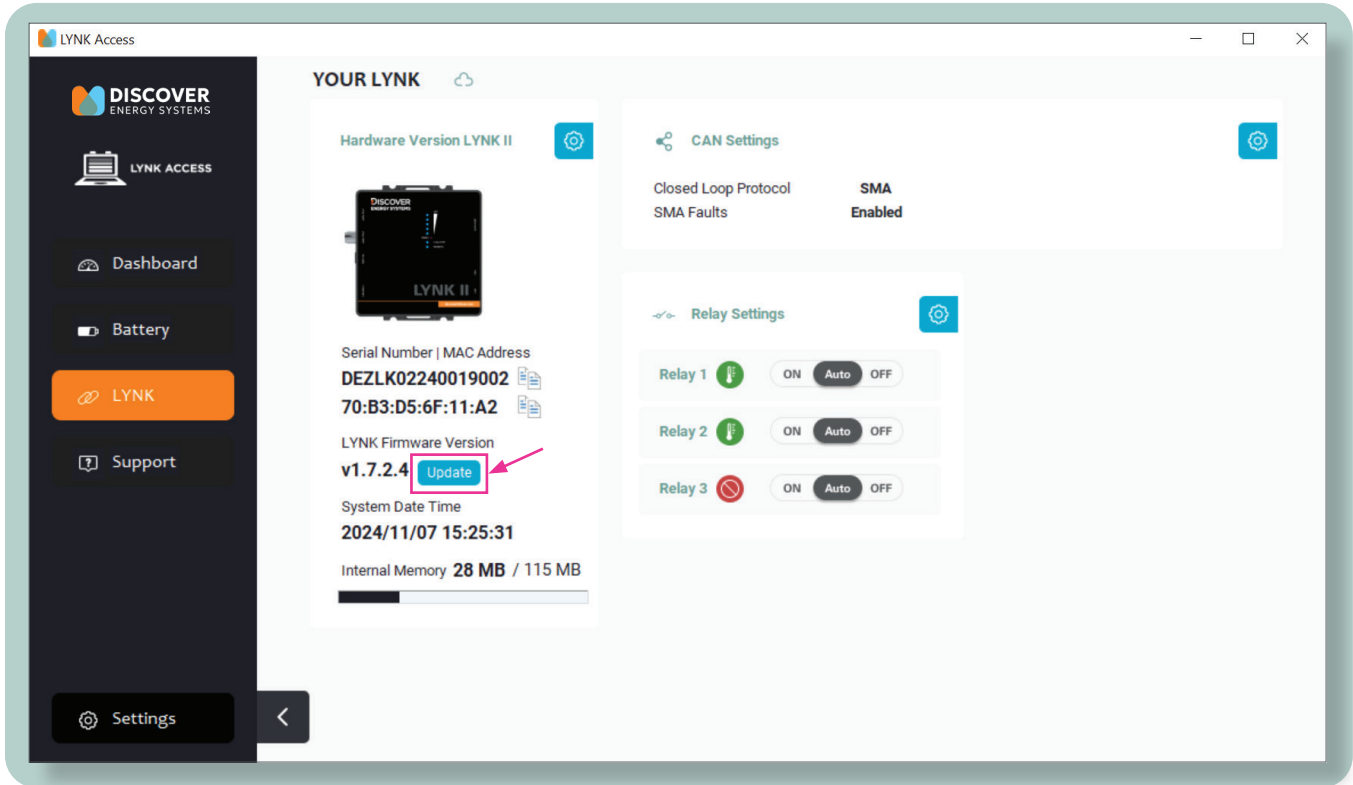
LYNK Access

DISCOVER
ENERGY SYSTEMS

LYNK ACCESS

Dashboard

Battery

LYNK

Support

Settings

YOUR LYNK

Hardware Version LYNK II

DISCOVER
ENERGY SYSTEMS
LYNK II

Serial Number | MAC Address
DEZLK02240019002
70:B3:D5:6F:11:A2

LYNK Firmware Version
v1.7.2.4 Update

System Date Time
2024/11/07 15:25:31

Internal Memory 28 MB / 115 MB

CAN Settings

Closed Loop Protocol SMA
SMA Faults Enabled

Relay Settings

| | | | |
|---|---|---|---|
| Relay 1 | ON | Auto | OFF |
| Relay 2 | ON | Auto | OFF |
| Relay 3 | ON | Auto | OFF |